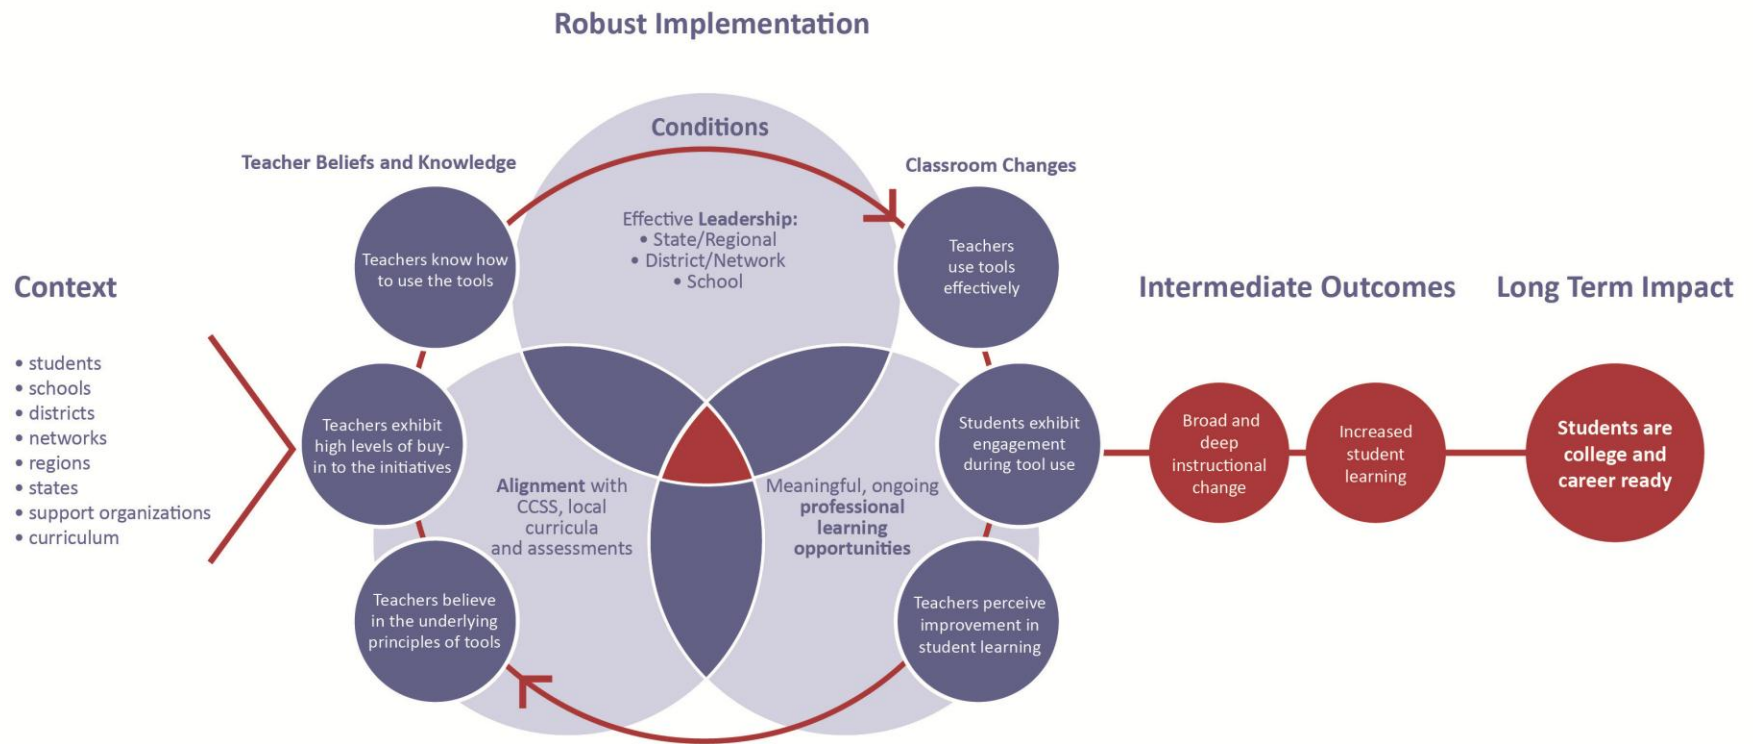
Robust Implementation

Context

• students
• schools
• districts
• networks
• regions
• states
• support organizations
• curriculum

Teacher Beliefs and Knowledge

Teachers know how to use the tools

Teachers exhibit high levels of buy-in to the initiatives

Teachers believe in the underlying principles of tools

Conditions

Effective Leadership:
• State/Regional
• District/Network
• School

Alignment with CCSS, local curricula and assessments

Meaningful, ongoing professional learning opportunities

Classroom Changes

Teachers use tools effectively

Students exhibit engagement during tool use

Teachers perceive improvement in student learning

Intermediate Outcomes

Broad and deep instructional change

Increased student learning

Long Term Impact

Students are college and career ready